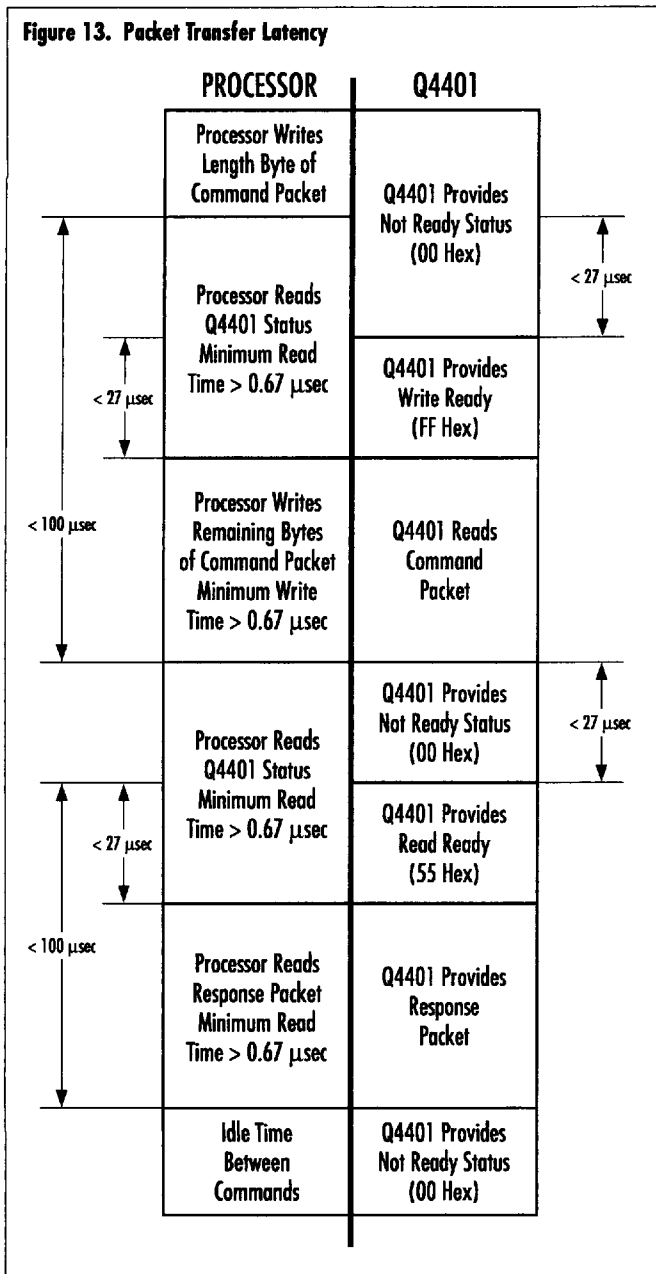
Figure 13. Packet Transfer Latency

PROCESSOR

Q4401

Processor Writes Length Byte of Command Packet

Q4401 Provides Not Ready Status (00 Hex)

< 27 μsec

< 100 μsec

Processor Reads Q4401 Status Minimum Read Time > 0.67 μsec

< 27 μsec

Q4401 Provides Write Ready (FF Hex)

Processor Writes Remaining Bytes of Command Packet Minimum Write Time > 0.67 μsec

Q4401 Reads Command Packet

Q4401 Provides Not Ready Status (00 Hex)

< 27 μsec

Processor Reads Q4401 Status Minimum Read Time > 0.67 μsec

< 27 μsec

Q4401 Provides Read Ready (55 Hex)

< 100 μsec

Processor Reads Response Packet Minimum Read Time > 0.67 μsec

Q4401 Provides Response Packet

Idle Time Between Commands

Q4401 Provides Not Ready Status (00 Hex)